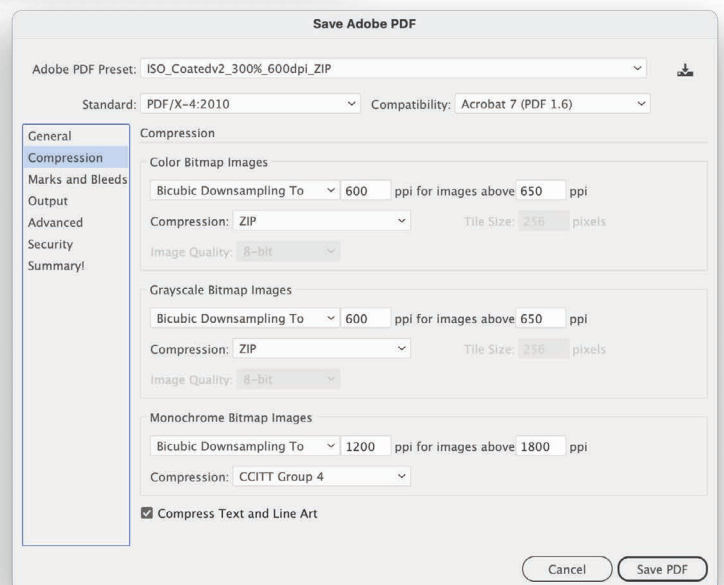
Save Adobe PDF

Adobe PDF Preset: ISO_Coatedv2_300%_600dpi_ZIP

Standard: PDF/X-4:2010
Compatibility: Acrobat 7 (PDF 1.6)

General
Compression
Marks and Bleeds
Output
Advanced
Security
Summary!

Compression

Color Bitmap Images
Bicubic Downsampling To 600 ppi for images above 650 ppi
Compression: ZIP
Tile Size: 256 pixels
Image Quality: 8-bit

Grayscale Bitmap Images
Bicubic Downsampling To 600 ppi for images above 650 ppi
Compression: ZIP
Tile Size: 256 pixels
Image Quality: 8-bit

Monochrome Bitmap Images
Bicubic Downsampling To 1200 ppi for images above 1800 ppi
Compression: CCITT Group 4

Compress Text and Line Art

Cancel
Save PDF